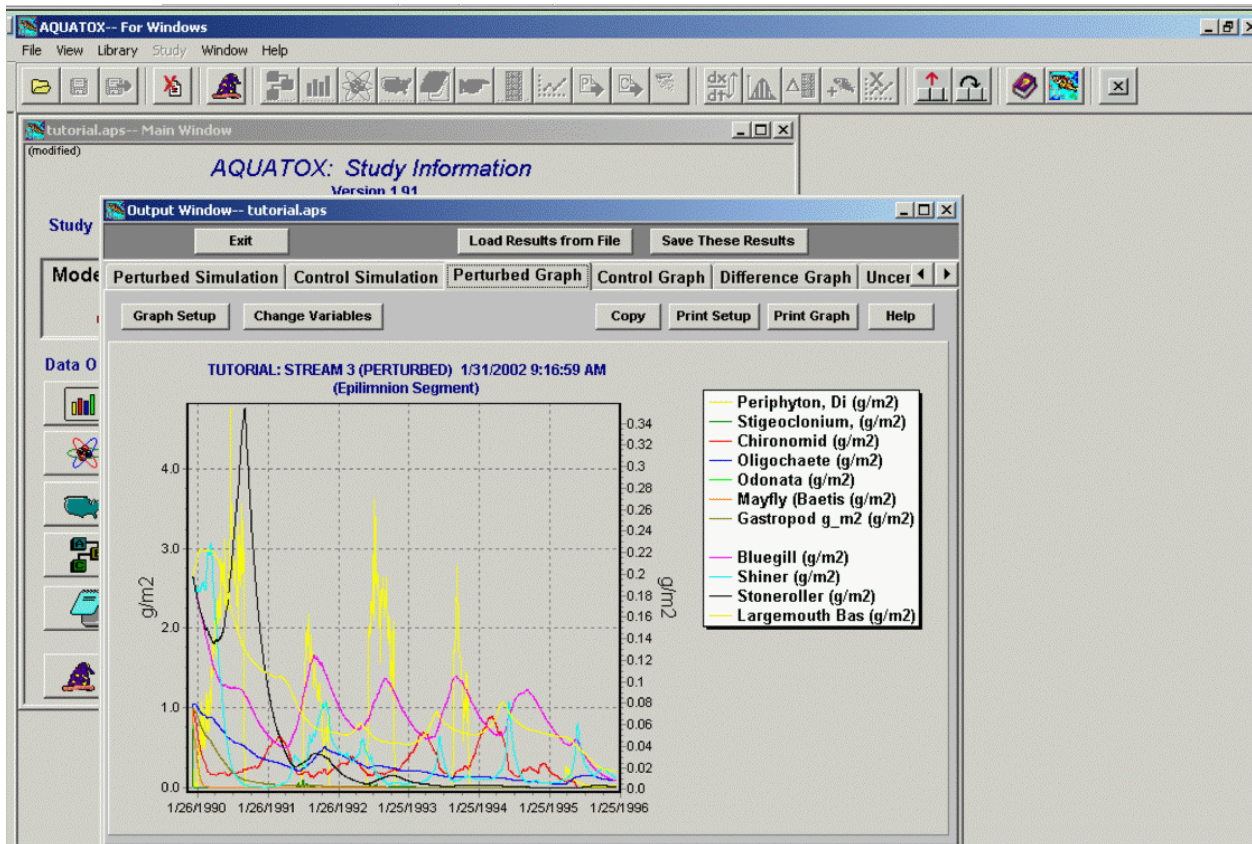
AQUATOX-- For Windows

File View Library Study Window Help

tutorial.aps-- Main Window

(modified)

AQUATOX: Study Information

Version 1.91

Study

Mode

Data O

Output Window-- tutorial.aps

Exit

Load Results from File

Save These Results

Perturbed Simulation | Control Simulation | Perturbed Graph | Control Graph | Difference Graph | Uncer

Graph Setup

Change Variables

Copy

Print Setup

Print Graph

Help

TUTORIAL: STREAM 3 (PERTURBED) 1/31/2002 9:16:59 AM
(Epilimnion Segment)

g/m2

g/m2

4.0
3.0
2.0
1.0
0.0

0.34
0.32
0.3
0.28
0.26
0.24
0.22
0.2
0.18
0.16
0.14
0.12
0.1
0.08
0.06
0.04
0.02
0.0

1/26/1990 1/26/1991 1/26/1992 1/25/1993 1/25/1994 1/25/1995 1/25/1996

Periphyton, Di (g/m2)
Stigeoclonium, (g/m2)
Chironomid (g/m2)
Oligochaete (g/m2)
Odonata (g/m2)
Mayfly (Baetis (g/m2)
Gastropod g_m2 (g/m2)

Bluegill (g/m2)
Shiner (g/m2)
Stoneroller (g/m2)
Largemouth Bas (g/m2)